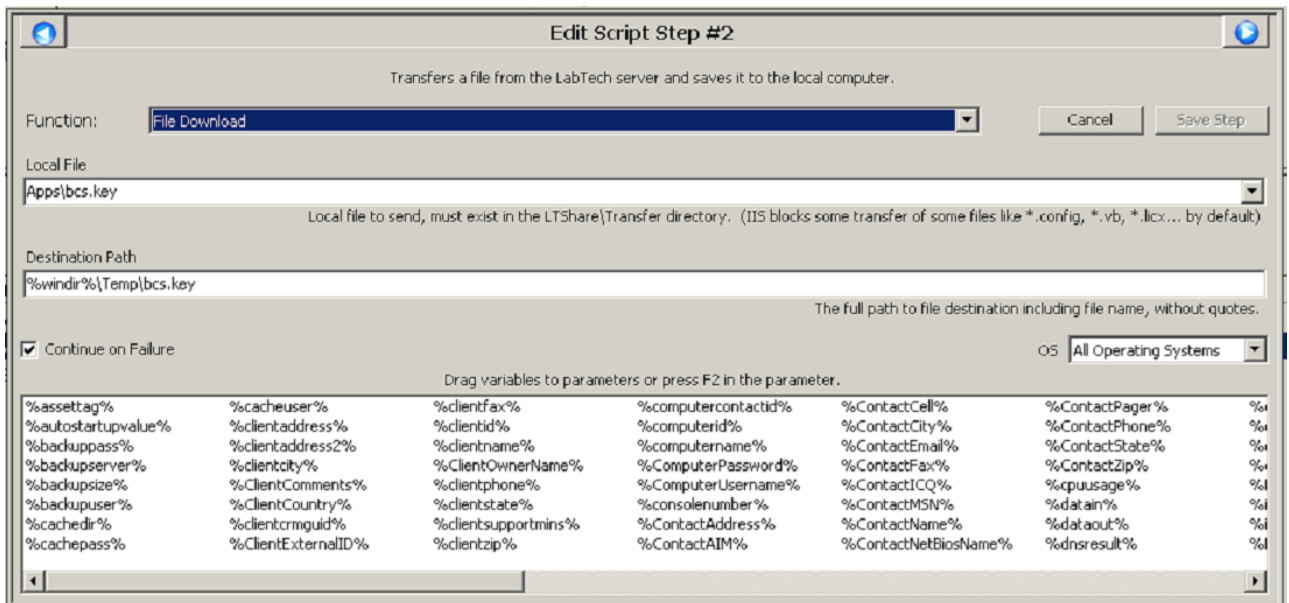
Edit Script Step #2

Transfers a file from the LabTech server and saves it to the local computer.

Function: File Download

Cancel Save Step

Local File

Apps\bcs.key

Local file to send, must exist in the LTShare\Transfer directory. (IIS blocks some transfer of some files like *.config, *.vb, *.licx... by default)

Destination Path

%windir%\Temp\bcs.key

The full path to file destination including file name, without quotes.

Continue on Failure

OS All Operating Systems

Drag variables to parameters or press F2 in the parameter.

%assettag%
%autostartupvalue%
%backuppass%
%backupserver%
%backupsize%
%backupuser%
%cachedir%
%cachepass%

%cacheuser%
%clientaddress%
%clientaddress2%
%clientcity%
%ClientComments%
%ClientCountry%
%clientcrmguid%
%ClientExternalID%

%clientfax%
%clientid%
%clientname%
%ClientOwnerName%
%clientphone%
%clientstate%
%clientsupportmins%
%clientzip%

%computercontactid%
%computerid%
%computername%
%ComputerPassword%
%ComputerUsername%
%consolenumber%
%ContactAddress%
%ContactAIM%

%ContactCell%
%ContactCity%
%ContactEmail%
%ContactFax%
%ContactICQ%
%ContactMSN%
%ContactName%
%ContactNetBiosName%

%ContactPager%
%ContactPhone%
%ContactState%
%ContactZip%
%cpuusage%
%datain%
%dataout%
%dnsresult%

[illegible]